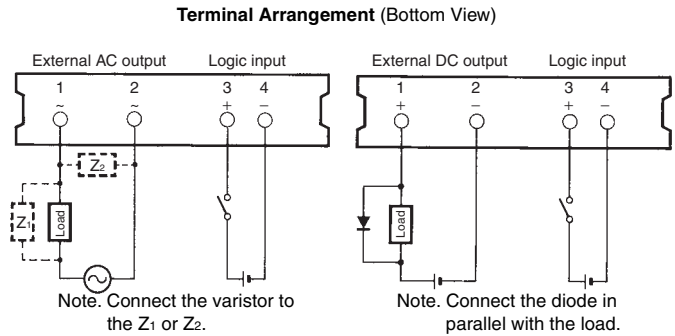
**Terminal Arrangement** (Bottom View)

External AC output

Logic input

1 ~

2 ~

3 +

4 −

$Z_2$

$Z_1$

Load

Note. Connect the varistor to the $Z_1$ or $Z_2$.

External DC output

Logic input

1 +

2 −

3 +

4 −

Load

Note. Connect the diode in parallel with the load.